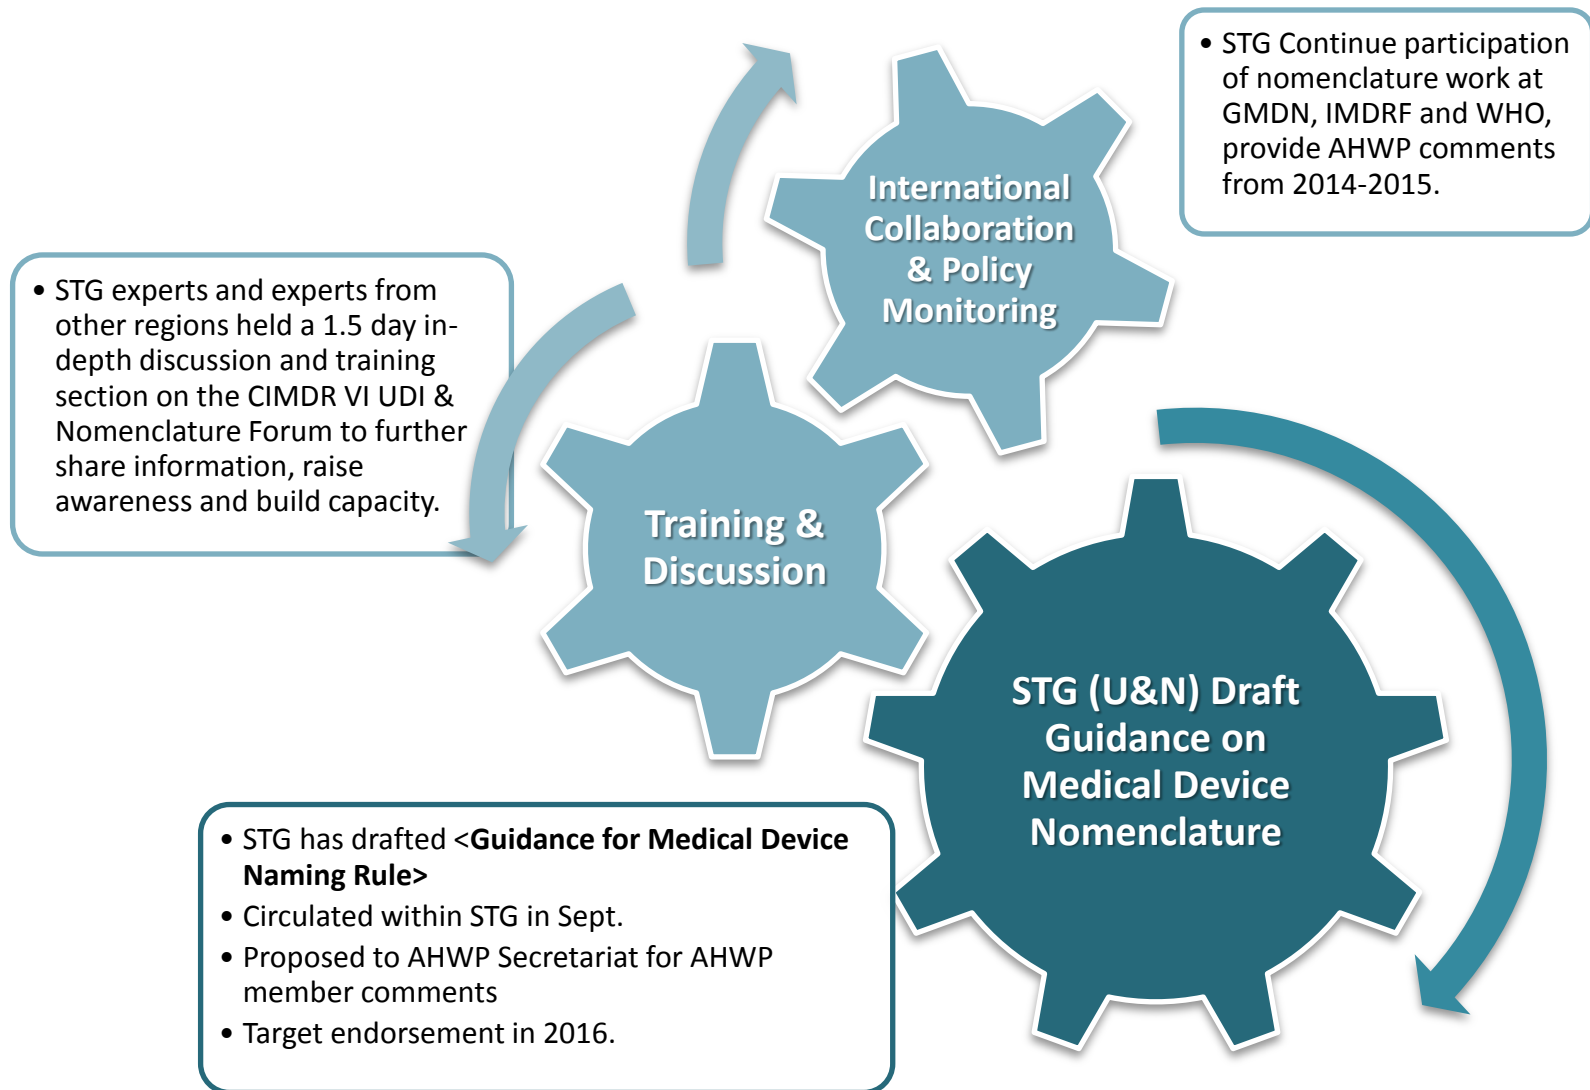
• STG Continue participation of nomenclature work at GMDN, IMDRF and WHO, provide AHWP comments from 2014-2015.

International Collaboration & Policy Monitoring

• STG experts and experts from other regions held a 1.5 day in-depth discussion and training section on the CIMDR VI UDI & Nomenclature Forum to further share information, raise awareness and build capacity.

Training & Discussion

STG (U&N) Draft Guidance on Medical Device Nomenclature

• STG has drafted <**Guidance for Medical Device Naming Rule>**
• Circulated within STG in Sept.
• Proposed to AHWP Secretariat for AHWP member comments
• Target endorsement in 2016.